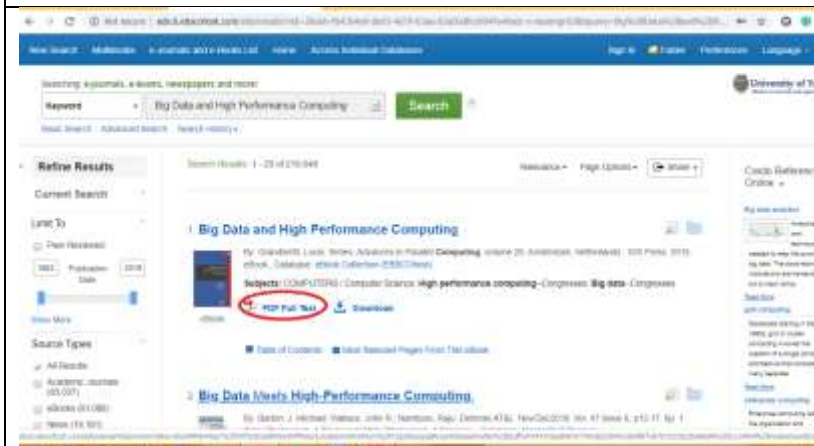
Not secure | eds.b.ebscohost.com/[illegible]

New Search Multimedia e-journals and e-books List Home Access Individual Databases

Sign In Folder Preferences Language

Searching: e-journals, e-books, newspapers and more

Keyword Big Data and High Performance Computing Search

Basic Search Advanced Search Search History

University of T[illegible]

Refine Results

Current Search

Limit To

Peer Reviewed

1963 Publication Date 2019

Show More

Source Types

All Results

Academic Journals (45,037)

eBooks (51,086)

News (16,101)

Search Results: 1 - 20 of 216,049

Relevance Page Options Share

1. Big Data and High Performance Computing

By: Grandinetti, Lucio. Series: Advances in Parallel Computing, volume 26. Amsterdam, Netherlands : IOS Press. 2015. eBook., Database: eBook Collection (EBSCOhost)

Subjects: COMPUTERS / Computer Science; High performance computing--Congresses; Big data--Congresses

PDF Full Text Download

eBook

Table of Contents Most Relevant Pages From This eBook

2. Big Data Meets High-Performance Computing.

By: Barton, J. Michael; Wallace, John R.; Nambiar, Raju. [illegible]

Credo Reference Online

Big data analytics

See More

grid computing

See More

enterprise computing